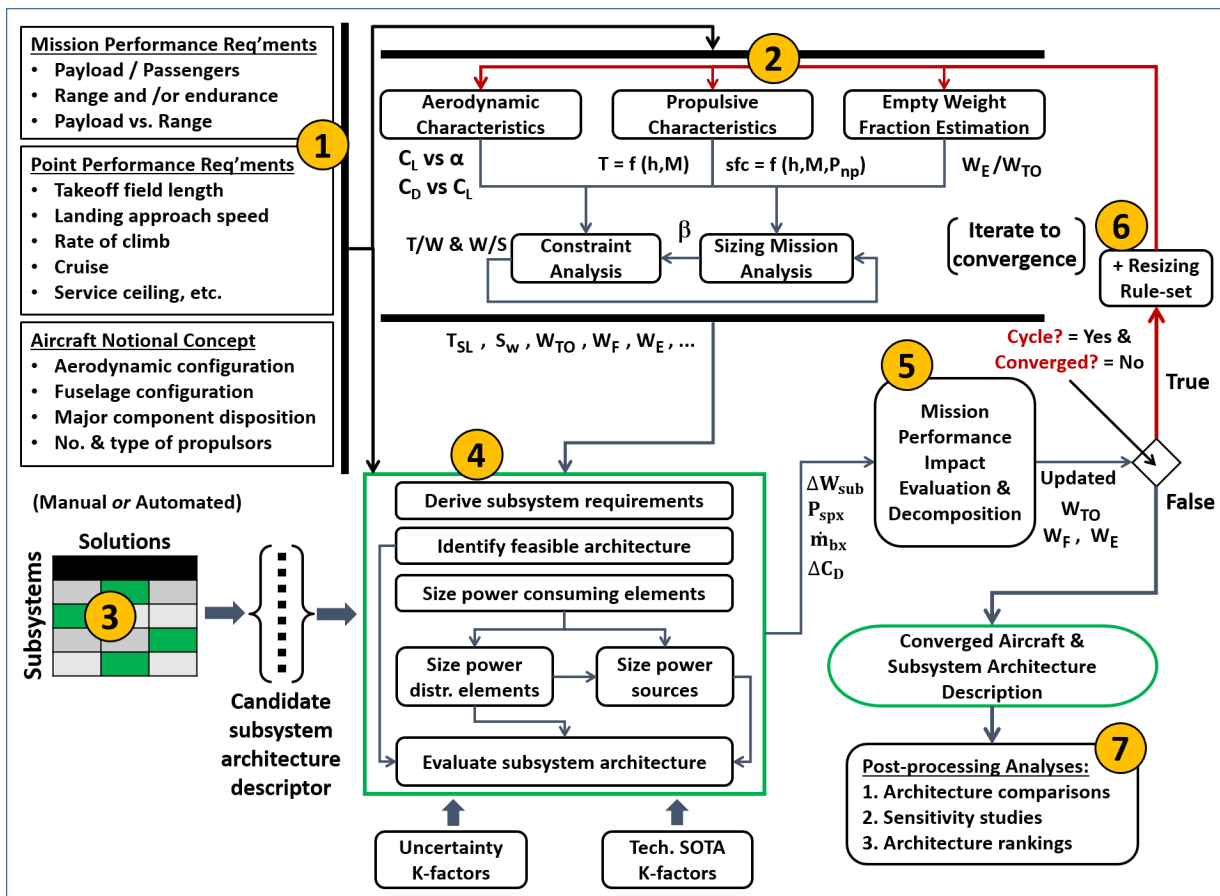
Mission Performance Req'ments
• Payload / Passengers
• Range and /or endurance
• Payload vs. Range

Point Performance Req'ments
• Takeoff field length
• Landing approach speed
• Rate of climb
• Cruise
• Service ceiling, etc.

Aircraft Notional Concept
• Aerodynamic configuration
• Fuselage configuration
• Major component disposition
• No. & type of propulsors

1

2

Aerodynamic Characteristics

Propulsive Characteristics

Empty Weight Fraction Estimation

$C_L$ vs α
$C_D$ vs $C_L$

T = f (h,M)

sfc = f (h,M,$P_{np}$)

$W_E$ /$W_{TO}$

β

T/W & W/S

Constraint Analysis

Sizing Mission Analysis

Iterate to convergence

6

+ Resizing Rule-set

$T_{SL}$ , $S_w$ , $W_{TO}$ , $W_F$ , $W_E$ , ...

Cycle? = Yes & Converged? = No

True

5

Mission Performance Impact Evaluation & Decomposition

Updated $W_{TO}$ $W_F$ , $W_E$

False

4

(Manual or Automated)

Solutions

Subsystems

3

Candidate subsystem architecture descriptor

Derive subsystem requirements

Identify feasible architecture

Size power consuming elements

Size power distr. elements

Size power sources

Evaluate subsystem architecture

$\Delta W_{sub}$
$P_{spx}$
$\dot{m}_{bx}$
$\Delta C_D$

Converged Aircraft & Subsystem Architecture Description

7

Post-processing Analyses:
1. Architecture comparisons
2. Sensitivity studies
3. Architecture rankings

Uncertainty K-factors

Tech. SOTA K-factors